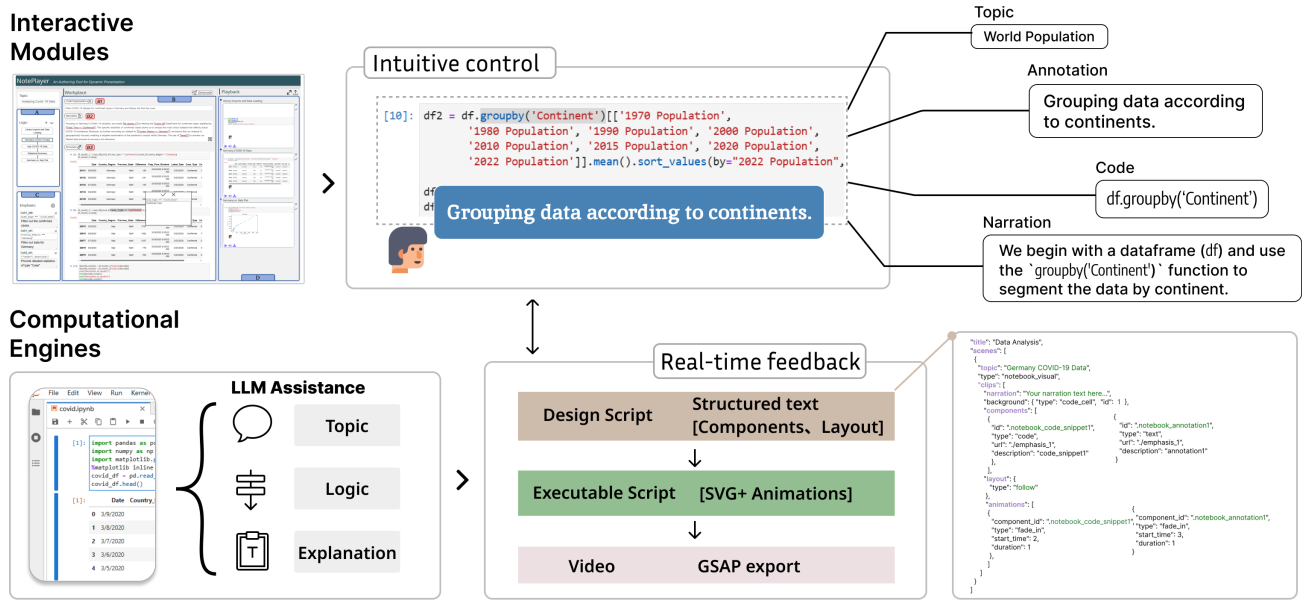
Interactive Modules

NotePlayer

Computational Engines

Intuitive control

[10]: df2 = df.groupby('Continent')[['1970 Population', '1980 Population', '1990 Population', '2000 Population', '2010 Population', '2015 Population', '2020 Population', '2022 Population']].mean().sort_values(by="2022 Population",

df
df

Grouping data according to continents.

Topic
World Population

Annotation
Grouping data according to continents.

Code
df.groupby('Continent')

Narration
We begin with a dataframe (df) and use the `groupby('Continent')` function to segment the data by continent.

File Edit View Run Kernel
covid.ipynb

[1]: import pandas as p
import numpy as np
import matplotlib.
%matplotlib inline
covid_df = pd.read.
covid_df.head()

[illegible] Date Country_
0 3/9/2020
1 3/8/2020
2 3/7/2020
3 3/6/2020
4 3/5/2020

LLM Assistance
Topic
Logic
Explanation

Real-time feedback

Design Script
Structured text [Components、Layout]
Executable Script
[SVG+ Animations]
Video
GSAP export

"title": "Data Analysis",
"scenes": [
{
"topic": "Germany COVID-19 Data",
"type": "notebook_visual",
"clips": [
{
"narration": "Your narration text here...",
"background": { "type": "code_cell", "id": 1 },
"components": [
{
"id": ".notebook_code_snippet1",
"type": "code",
"url": "./emphasis_1",
"description": "code_snippet1"
},
{
"id": ".notebook_annotation1",
"type": "text",
"url": "./emphasis_1",
"description": "annotation1"
}
],
"layout": {
"type": "follow"
},
"animations": [
{
"component_id": ".notebook_code_snippet1",
"type": "fade_in",
"start_time": 2,
"duration": 1
},
{
"component_id": ".notebook_annotation1",
"type": "fade_in",
"start_time": 3,
"duration": 1
}
]
}
]
}
]